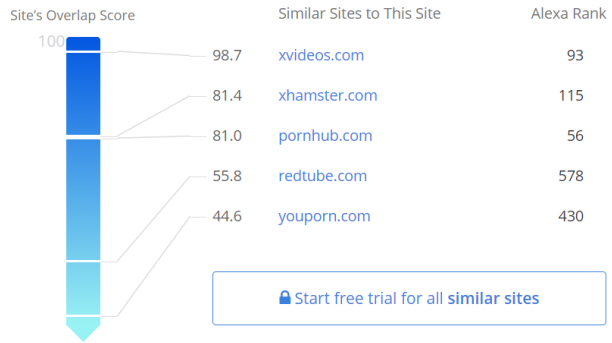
Site's Overlap Score

100

Similar Sites to This Site | Alexa Rank

| Score | Site | Alexa Rank |
|---|---|---|
| 98.7 | xvideos.com | 93 |
| 81.4 | xhamster.com | 115 |
| 81.0 | pornhub.com | 56 |
| 55.8 | redtube.com | 578 |
| 44.6 | youporn.com | 430 |

Start free trial for all similar sites